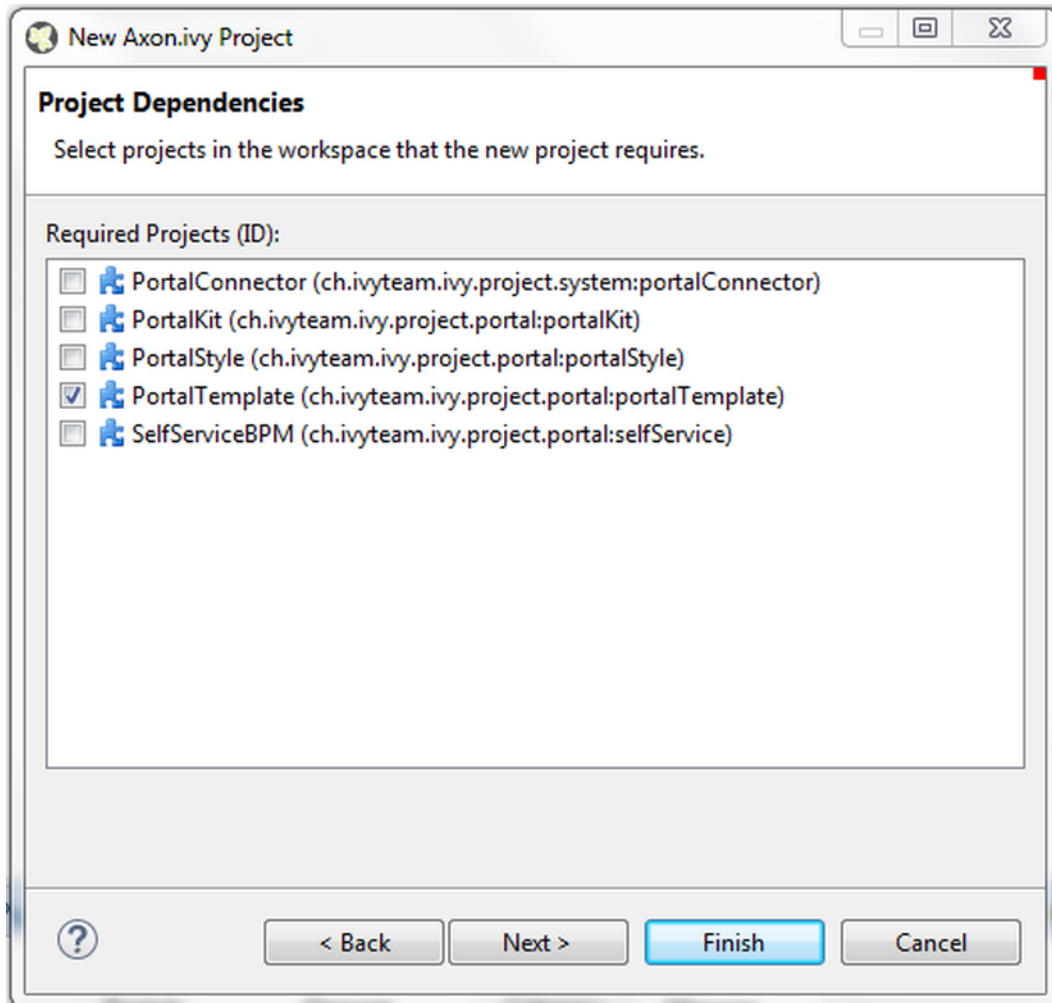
New Axon.ivy Project

Project Dependencies

Select projects in the workspace that the new project requires.

Required Projects (ID):

PortalConnector (ch.ivyteam.ivy.project.system:portalConnector)
PortalKit (ch.ivyteam.ivy.project.portal:portalKit)
PortalStyle (ch.ivyteam.ivy.project.portal:portalStyle)
PortalTemplate (ch.ivyteam.ivy.project.portal:portalTemplate)
SelfServiceBPM (ch.ivyteam.ivy.project.portal:selfService)

?

< Back

Next >

Finish

Cancel